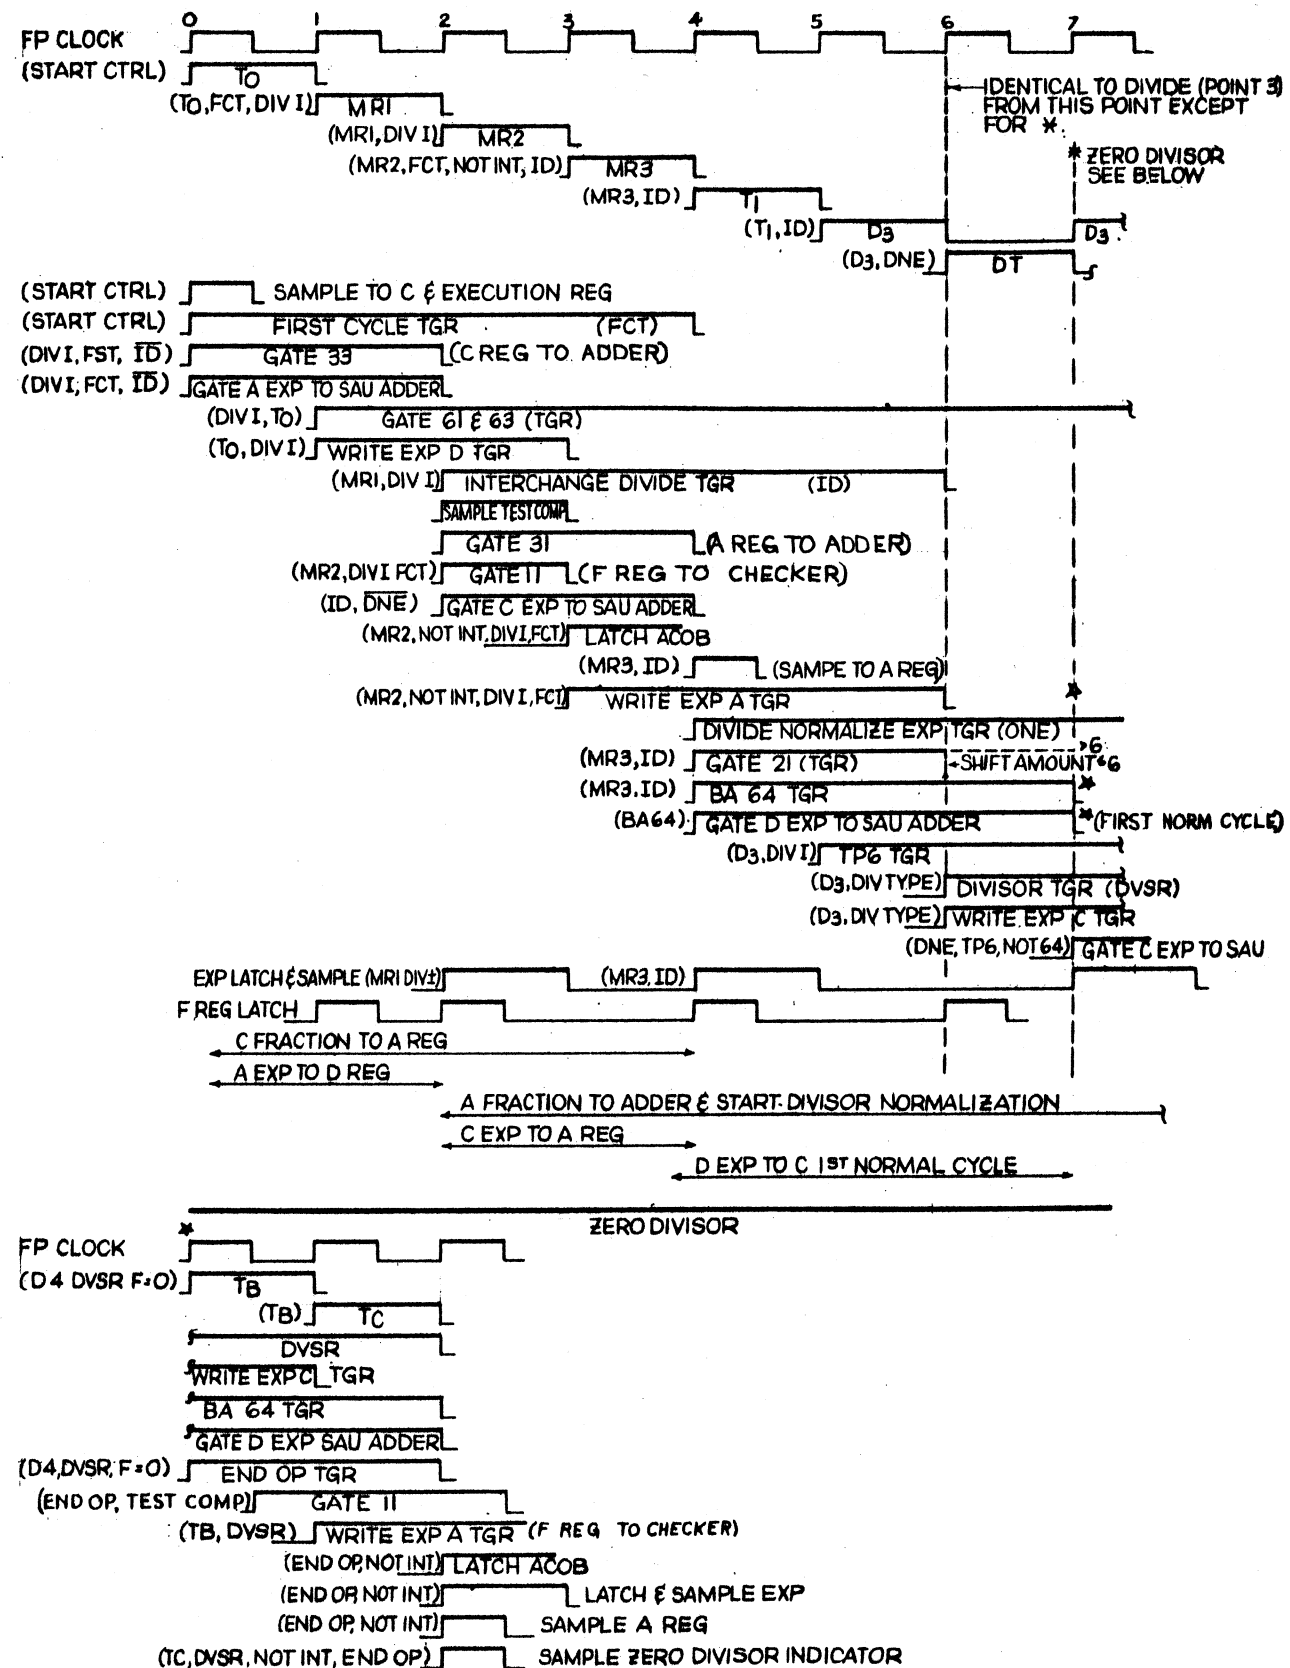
0 1 2 3 4 5 6 7

FP CLOCK
(START CTRL) TO
(TO, FCT, DIV I) MRI
(MRI, DIV I) MR2
(MR2, FCT, NOT INT, ID) MR3
(MR3, ID) T1
(T1, ID) D3
(D3, DNE) DT
D3

IDENTICAL TO DIVIDE (POINT 3) FROM THIS POINT EXCEPT FOR ✱.

✱ ZERO DIVISOR SEE BELOW

(START CTRL) SAMPLE TO C & EXECUTION REG
(START CTRL) FIRST CYCLE TGR (FCT)
(DIVI, FST, $\overline{ID}$) GATE 33 (C REG TO ADDER)
(DIVI, FCT, $\overline{ID}$) GATE A EXP TO SAU ADDER
(DIV I, TO) GATE 61 & 63 (TGR)
(TO, DIV I) WRITE EXP D TGR
(MRI, DIV I) INTERCHANGE DIVIDE TGR (ID)
SAMPLE TEST COMP
GATE 31 (A REG TO ADDER)
(MR2, DIVI FCT) GATE 11 (F REG TO CHECKER)
(ID, $\overline{DNE}$) GATE C EXP TO SAU ADDER
(MR2, NOT INT, $\underline{DIVI, FCT}$) LATCH ACOB
(MR3, ID) (SAMPE TO A REG)
(MR2, NOT INT, DIV I, FCT) WRITE EXP A TGR ✱
DIVIDE NORMALIZE EXP TGR (ONE)
(MR3, ID) GATE 21 (TGR) ←SHIFT AMOUNT→6 ≠6
(MR3, ID) BA 64 TGR ✱
(BA64) GATE D EXP TO SAU ADDER ✱(FIRST NORM CYCLE)
(D3, DIV I) TP6 TGR
(D3, DIV TYPE) DIVISOR TGR (DVSR)
(D3, DIV TYPE) WRITE EXP C TGR
(DNE, TP6, NOT 64) GATE C EXP TO SAU
EXP LATCH & SAMPLE (MRI DIV I) (MR3, ID)
F REG LATCH
C FRACTION TO A REG
A EXP TO D REG
A FRACTION TO ADDER & START DIVISOR NORMALIZATION
C EXP TO A REG
D EXP TO C 1ST NORMAL CYCLE

ZERO DIVISOR

✱
FP CLOCK
(D4 DVSR F=0) TB
(TB) TC
DVSR
WRITE EXP C TGR
BA 64 TGR
GATE D EXP SAU ADDER
(D4, DVSR, F=0) END OP TGR
(END OP, TEST COMP) GATE 11
(TB, DVSR) WRITE EXP A TGR (F REG TO CHECKER)
(END OP, NOT INT) LATCH ACOB
(END OP, NOT INT) LATCH & SAMPLE EXP
(END OP, NOT INT) SAMPLE A REG
(TC, DVSR, NOT INT, END OP) SAMPLE ZERO DIVISOR INDICATOR